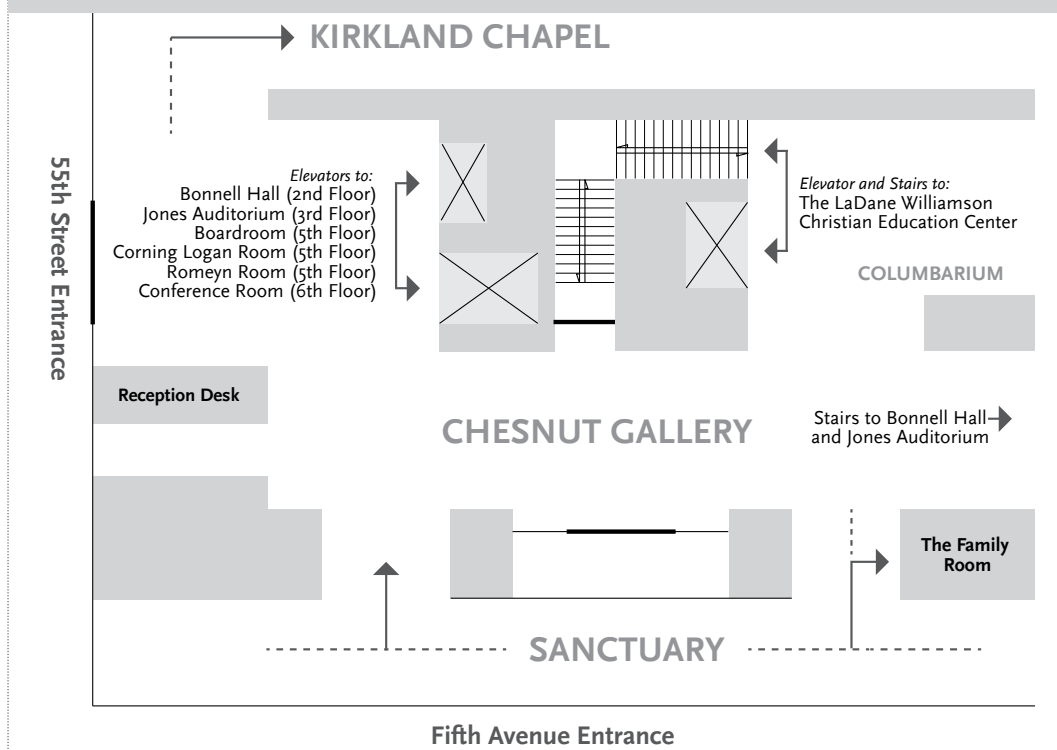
KIRKLAND CHAPEL

55th Street Entrance

Elevators to:
Bonnell Hall (2nd Floor)
Jones Auditorium (3rd Floor)
Boardroom (5th Floor)
Corning Logan Room (5th Floor)
Romeyn Room (5th Floor)
Conference Room (6th Floor)

Elevator and Stairs to:
The LaDane Williamson Christian Education Center

COLUMBARIUM

Reception Desk

CHESNUT GALLERY

Stairs to Bonnell Hall and Jones Auditorium

The Family Room

SANCTUARY

Fifth Avenue Entrance